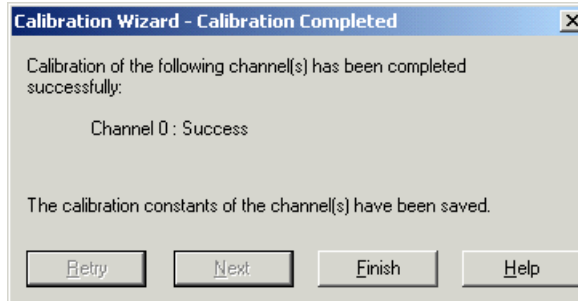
Calibration Wizard - Calibration Completed

Calibration of the following channel(s) has been completed successfully:

Channel 0 : Success

The calibration constants of the channel(s) have been saved.

Retry

Next

Finish

Help